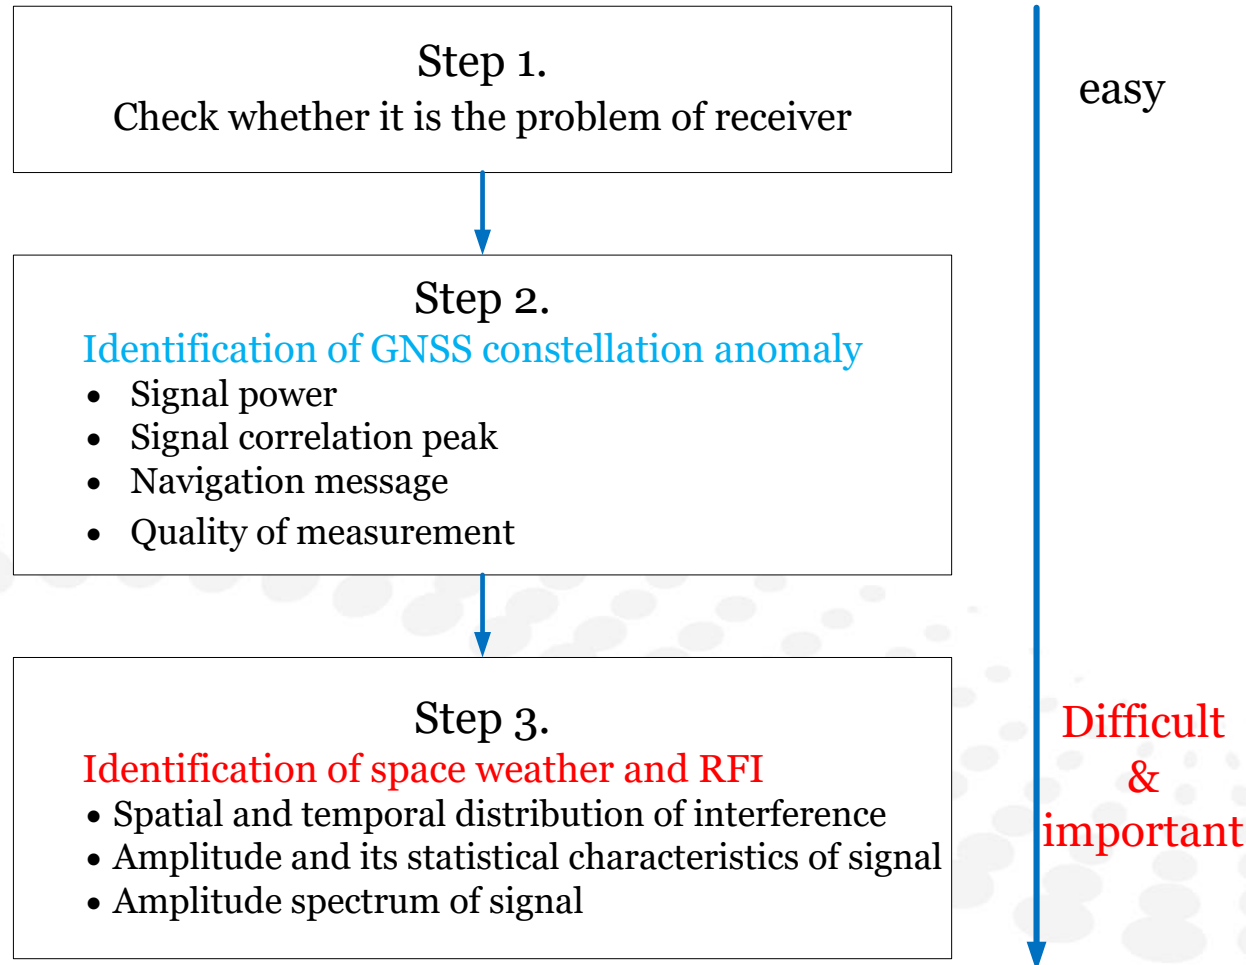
Step 1.
Check whether it is the problem of receiver

easy

Step 2.
Identification of GNSS constellation anomaly
- Signal power
- Signal correlation peak
- Navigation message
- Quality of measurement

Step 3.
Identification of space weather and RFI
- Spatial and temporal distribution of interference
- Amplitude and its statistical characteristics of signal
- Amplitude spectrum of signal

Difficult
&
important